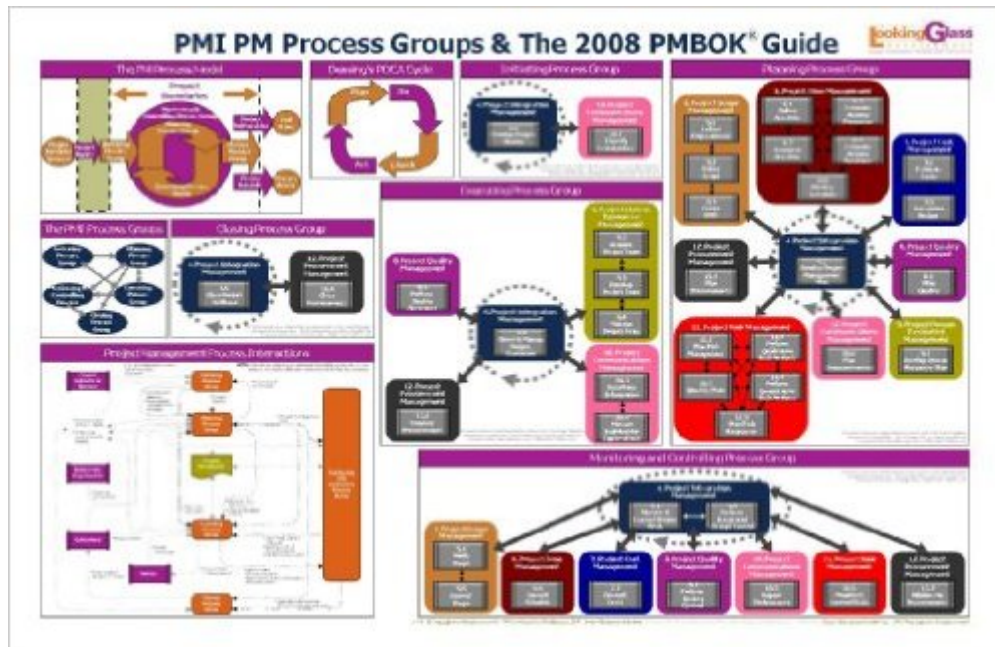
PMI PM Process Groups & The 2008 PMBOK® Guide

LookingGlass

The PMI Process Model

Project Boundaries

Deming's PDCA Cycle

Plan

Do

Act

Check

Initiating Process Group

Planning Process Group

The PMI Process Groups

Closing Process Group

Executing Process Group

Project Management Process Interactions

Monitoring and Controlling Process Group

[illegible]